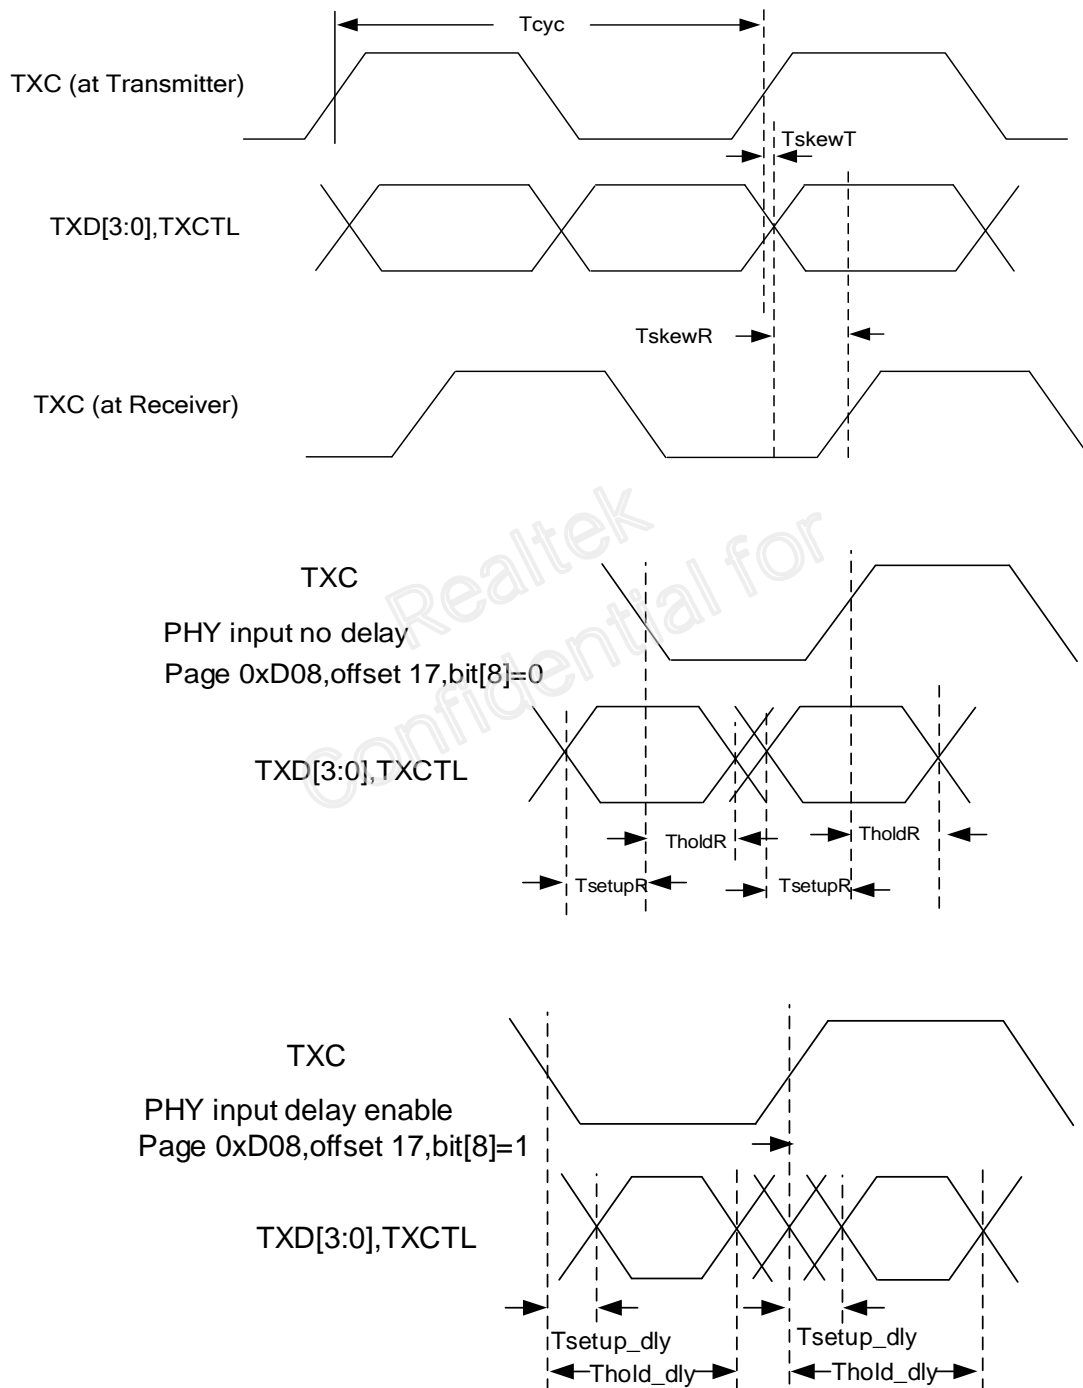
Tcyc

TXC (at Transmitter)

TskewT

TXD[3:0],TXCTL

TskewR

TXC (at Receiver)

Realtek
Confidential for

TXC

PHY input no delay
Page 0xD08,offset 17,bit[8]=0

TXD[3:0],TXCTL

TholdR

TholdR

TsetupR

TsetupR

TXC

PHY input delay enable
Page 0xD08,offset 17,bit[8]=1

TXD[3:0],TXCTL

Tsetup_dly

Thold_dly

Tsetup_dly

Thold_dly